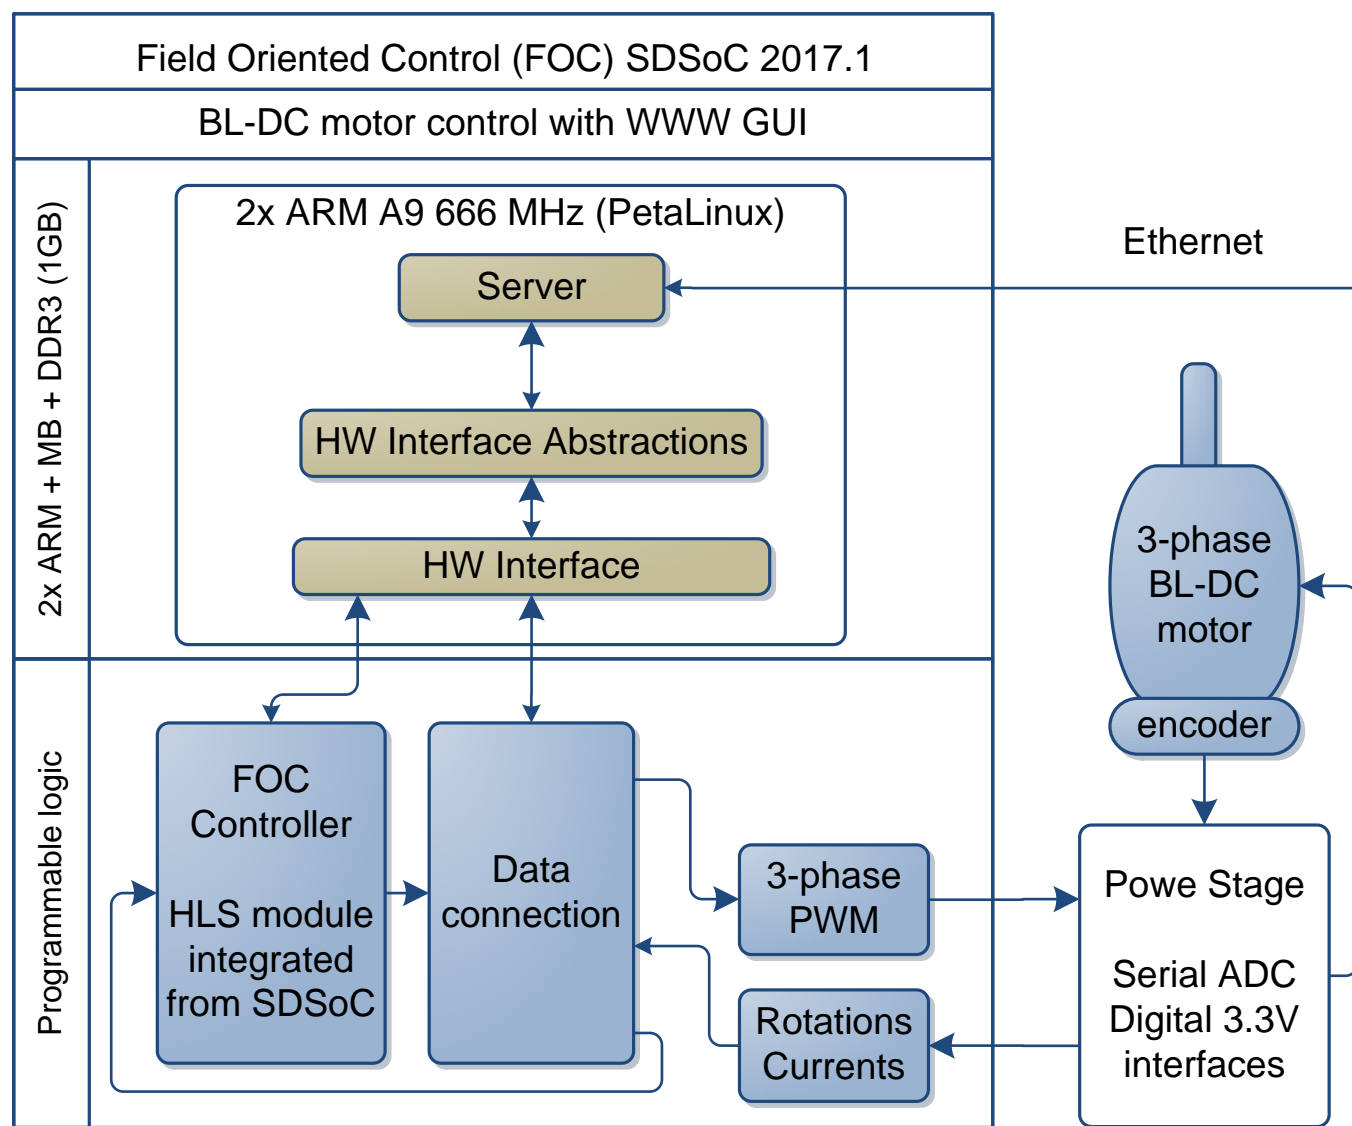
Field Oriented Control (FOC) SDSoC 2017.1

BL-DC motor control with WWW GUI

2x ARM + MB + DDR3 (1GB)

2x ARM A9 666 MHz (PetaLinux)

Server

HW Interface Abstractions

HW Interface

Ethernet

3-phase BL-DC motor

encoder

Programmable logic

FOC Controller

HLS module integrated from SDSoC

Data connection

3-phase PWM

Rotations Currents

Powe Stage

Serial ADC Digital 3.3V interfaces